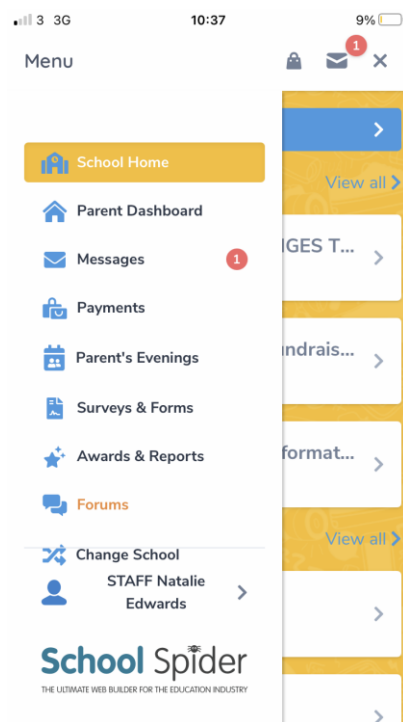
3 3G 10:37 9%

Menu 1 ×

School Home

Parent Dashboard

Messages 1

Payments

Parent's Evenings

Surveys & Forms

Awards & Reports

Forums

Change School

STAFF Natalie Edwards

School Spider

THE ULTIMATE WEB BUILDER FOR THE EDUCATION INDUSTRY

View all

IGES T...

ndrais...

ormat...

View all